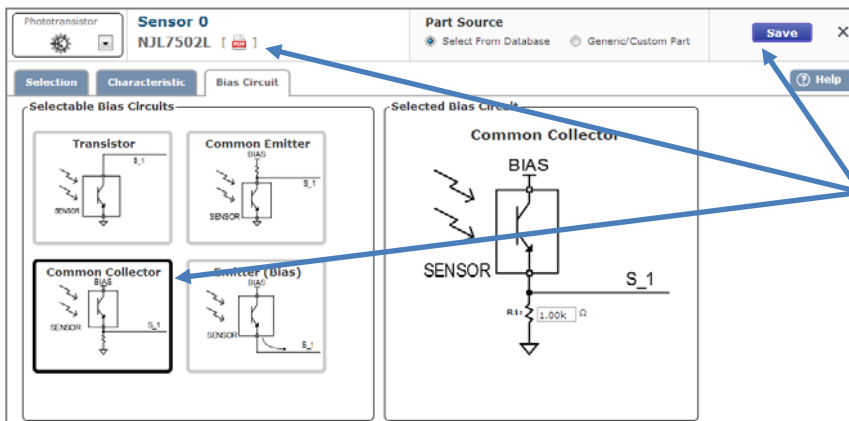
Phototransistor

Sensor 0
NJL7502L [ PDF ]

Part Source
Select From Database
Generic/Custom Part

Save
×

Selection
Characteristic
Bias Circuit

? Help

Selectable Bias Circuits

Transistor
S_1
SENSOR

Common Emitter
BIAS
S_1
SENSOR

Common Collector
BIAS
SENSOR
S_1

Emitter (Bias)
BIAS
SENSOR
S_1

Selected Bias Circuit

Common Collector
BIAS
SENSOR
S_1
R1: 1.00k Ω